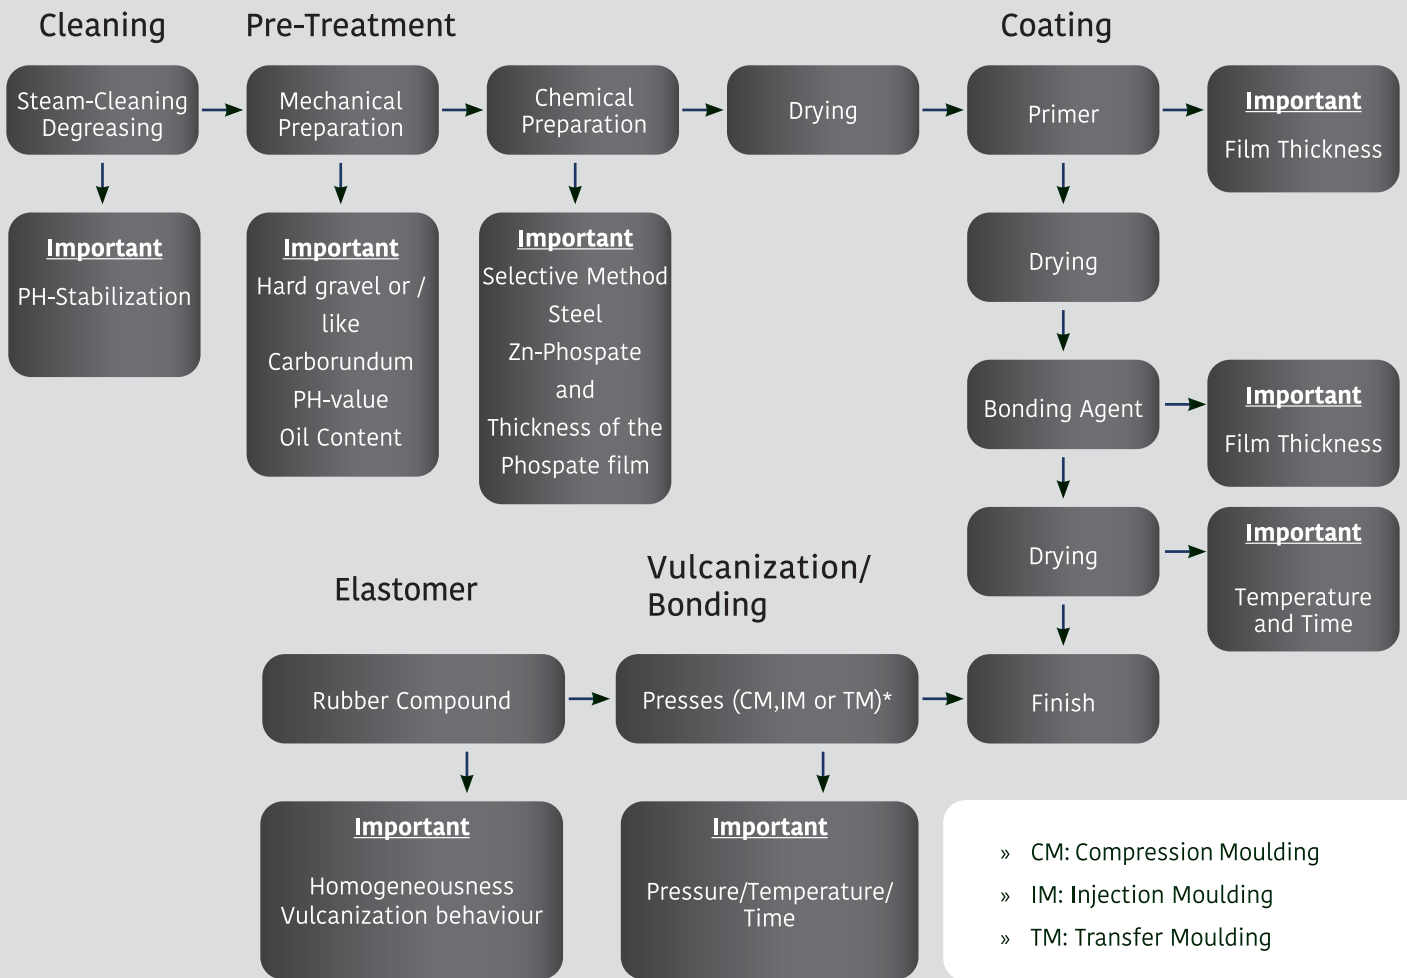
Cleaning

Pre-Treatment

Coating

Steam-Cleaning Degreasing

Mechanical Preparation

Chemical Preparation

Drying

Primer

Important

Film Thickness

Important

PH-Stabilization

Important

Hard gravel or / like Carborundum PH-value Oil Content

Important

Selective Method Steel Zn-Phospate and Thickness of the Phospate film

Drying

Bonding Agent

Important

Film Thickness

Drying

Important

Temperature and Time

Elastomer

Vulcanization/ Bonding

Rubber Compound

Presses (CM,IM or TM)*

Finish

Important

Homogeneousness Vulcanization behaviour

Important

Pressure/Temperature/ Time

» CM: Compression Moulding

» IM: Injection Moulding

» TM: Transfer Moulding